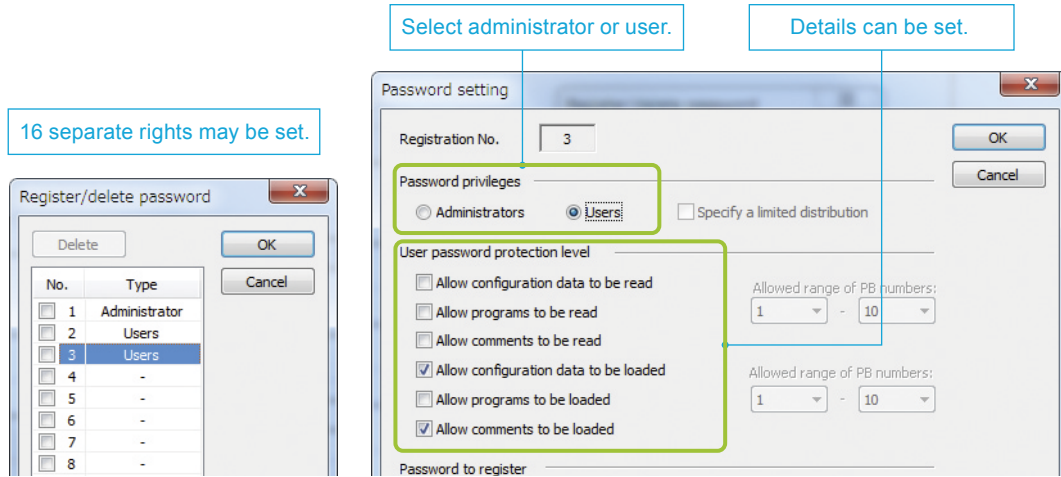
Select administrator or user.

Details can be set.

16 separate rights may be set.

Register/delete password

Delete

OK

Cancel

| No. | Type |
|---|---|
| 1 | Administrator |
| 2 | Users |
| 3 | Users |
| 4 | - |
| 5 | - |
| 6 | - |
| 7 | - |
| 8 | - |

Password setting

Registration No. 3

OK

Cancel

Password privileges

Administrators

Users

Specify a limited distribution

User password protection level

Allow configuration data to be read

Allow programs to be read

Allow comments to be read

Allow configuration data to be loaded

Allow programs to be loaded

Allow comments to be loaded

Allowed range of PB numbers:

1 - 10

Allowed range of PB numbers:

1 - 10

Password to register